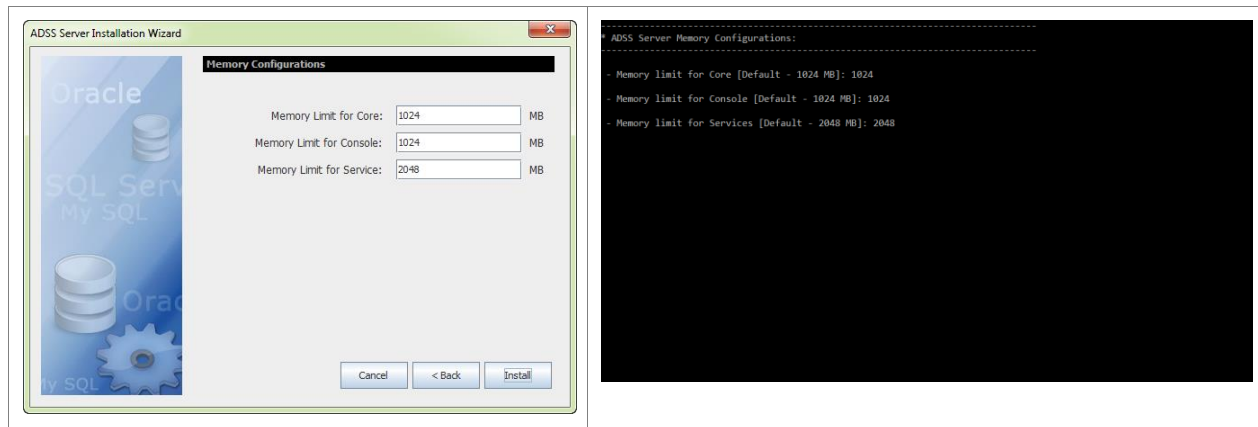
ADSS Server Installation Wizard

Oracle
SQL Serv
My SQL
Orac
ly SQL

Memory Configurations

| | | |
|---|---|---|
| Memory Limit for Core: | 1024 | MB |
| Memory Limit for Console: | 1024 | MB |
| Memory Limit for Service: | 2048 | MB |

Cancel
< Back
Install

-----------------------------------------------------------------------------------
* ADSS Server Memory Configurations:
-----------------------------------------------------------------------------------

- Memory limit for Core [Default - 1024 MB]: 1024

- Memory limit for Console [Default - 1024 MB]: 1024

- Memory limit for Services [Default - 2048 MB]: 2048